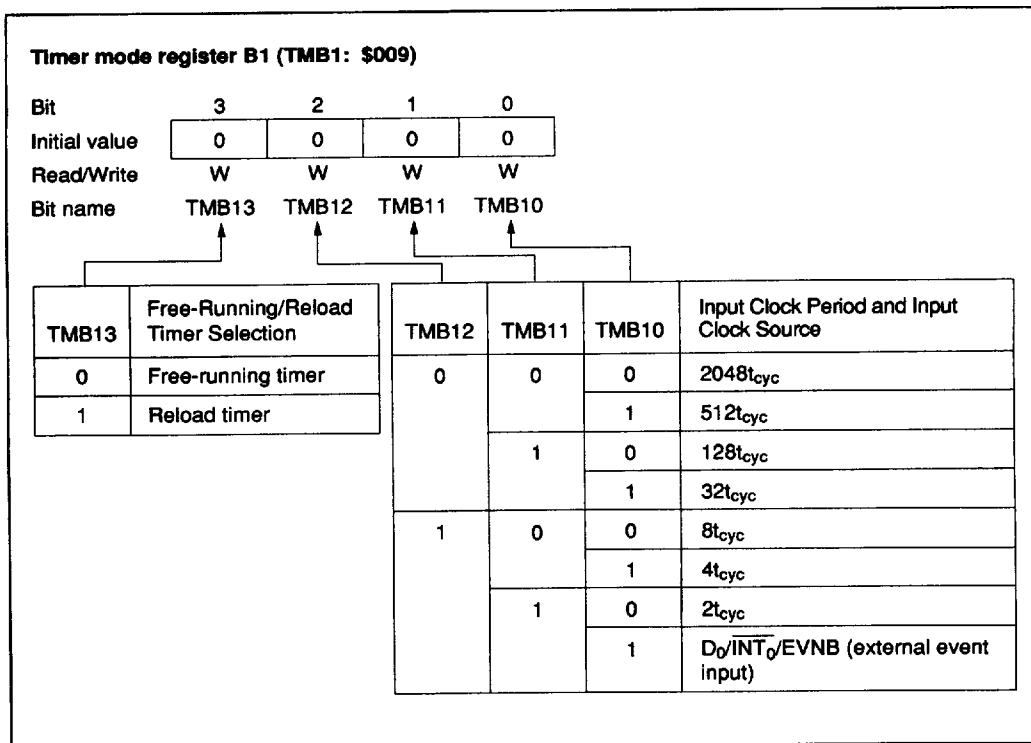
Timer mode register B1 (TMB1: $009)

| Bit | 3 | 2 | 1 | 0 |
|---|---|---|---|---|
| Initial value | 0 | 0 | 0 | 0 |
| Read/Write | W | W | W | W |
| Bit name | TMB13 | TMB12 | TMB11 | TMB10 |

| TMB13 | Free-Running/Reload Timer Selection |
|---|---|
| 0 | Free-running timer |
| 1 | Reload timer |

| TMB12 | TMB11 | TMB10 | Input Clock Period and Input Clock Source |
|---|---|---|---|
| 0 | 0 | 0 | $2048t_{cyc}$ |
| | | 1 | $512t_{cyc}$ |
| | 1 | 0 | $128t_{cyc}$ |
| | | 1 | $32t_{cyc}$ |
| 1 | 0 | 0 | $8t_{cyc}$ |
| | | 1 | $4t_{cyc}$ |
| | 1 | 0 | $2t_{cyc}$ |
| | | 1 | $D_0/\overline{INT_0}$/EVNB (external event input) |